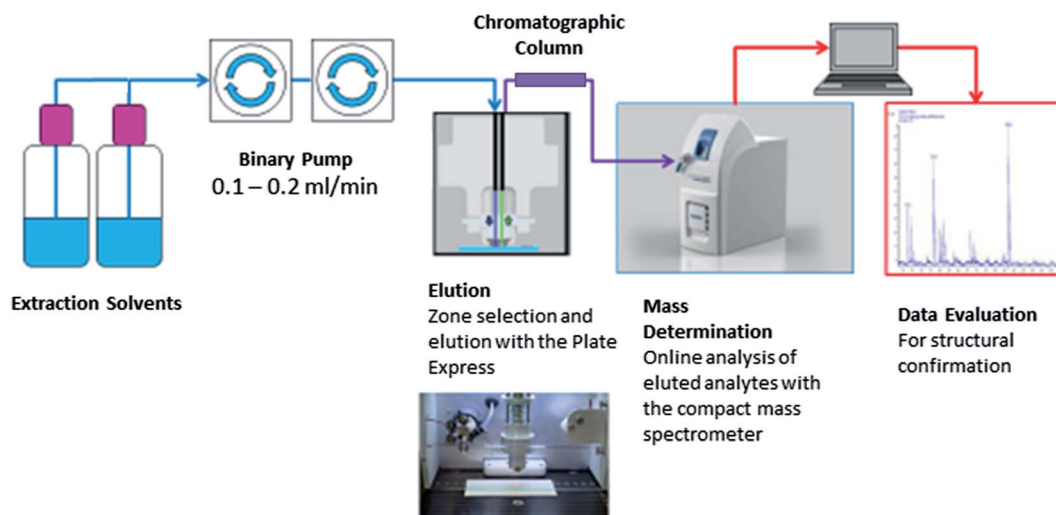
Chromatographic Column

Binary Pump
0.1 – 0.2 ml/min

Extraction Solvents

Elution
Zone selection and elution with the Plate Express

Mass Determination
Online analysis of eluted analytes with the compact mass spectrometer

Data Evaluation
For structural confirmation